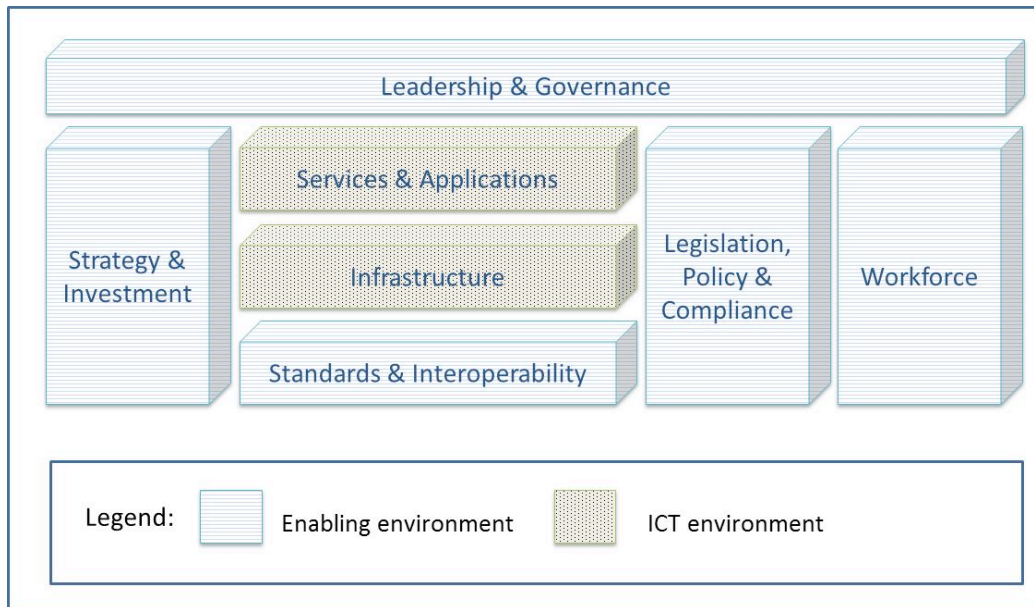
Leadership & Governance

Strategy & Investment

Services & Applications

Infrastructure

Standards & Interoperability

Legislation, Policy & Compliance

Workforce

Legend: Enabling environment ICT environment